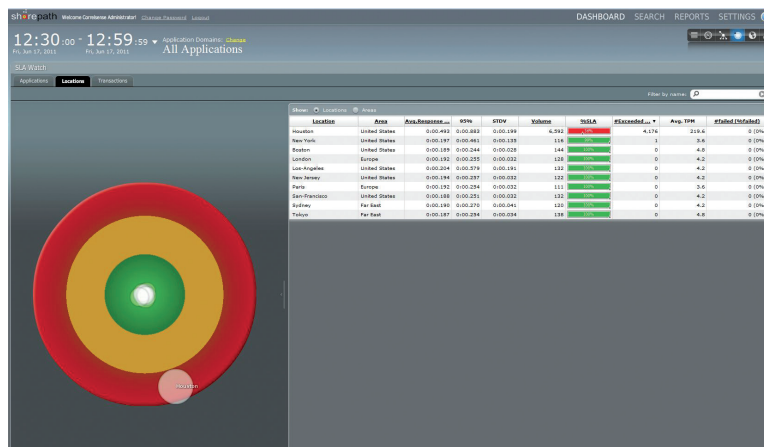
shorepath Welcome Correlsense Administrator! Change Password Logout

DASHBOARD SEARCH REPORTS SETTINGS

12:30:00 - 12:59:59 ▾ Application Domains: Change
Fri, Jun 17, 2011 Fri, Jun 17, 2011 All Applications

SLA Watch

Applications Locations Transactions

Filter by name:

Show: Locations Areas

| Location | Area | Avg.Response ... | 95% | STDV | Volume | %SLA | #Exceeded ... ▾ | Avg. TPM | #failed (%failed) |
|---|---|---|---|---|---|---|---|---|---|
| Houston | United States | 0:00.493 | 0:00.883 | 0:00.199 | 6,592 | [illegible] | 4,176 | 219.6 | 0 (0% |
| New York | United States | 0:00.197 | 0:00.461 | 0:00.135 | 116 | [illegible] | 1 | 3.6 | 0 (0% |
| Boston | United States | 0:00.189 | 0:00.244 | 0:00.028 | 144 | 100% | 0 | 4.8 | 0 (0% |
| London | Europe | 0:00.192 | 0:00.255 | 0:00.032 | 128 | 100% | 0 | 4.2 | 0 (0% |
| Los-Angeles | United States | 0:00.204 | 0:00.579 | 0:00.191 | 132 | 100% | 0 | 4.2 | 0 (0% |
| New Jersey | United States | 0:00.194 | 0:00.257 | 0:00.032 | 132 | 100% | 0 | 4.2 | 0 (0% |
| Paris | Europe | 0:00.192 | 0:00.254 | 0:00.032 | 111 | 100% | 0 | 3.6 | 0 (0% |
| San-Francisco | United States | 0:00.188 | 0:00.251 | 0:00.032 | 132 | 100% | 0 | 4.2 | 0 (0% |
| Sydney | Far East | 0:00.190 | 0:00.270 | 0:00.041 | 120 | 100% | 0 | 4.2 | 0 (0% |
| Tokyo | Far East | 0:00.187 | 0:00.254 | 0:00.034 | 138 | 100% | 0 | 4.8 | 0 (0% |

Houston